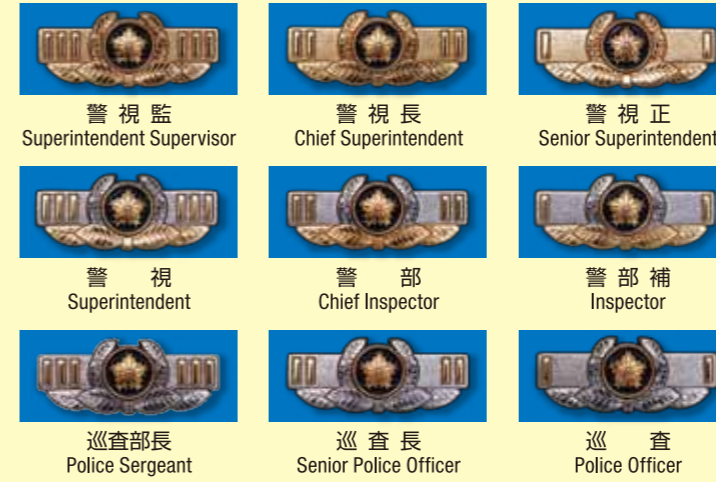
警視監
Superintendent Supervisor

警視長
Chief Superintendent

警視正
Senior Superintendent

警視
Superintendent

警部
Chief Inspector

警部補
Inspector

巡查部長
Police Sergeant

巡查長
Senior Police Officer

巡查
Police Officer